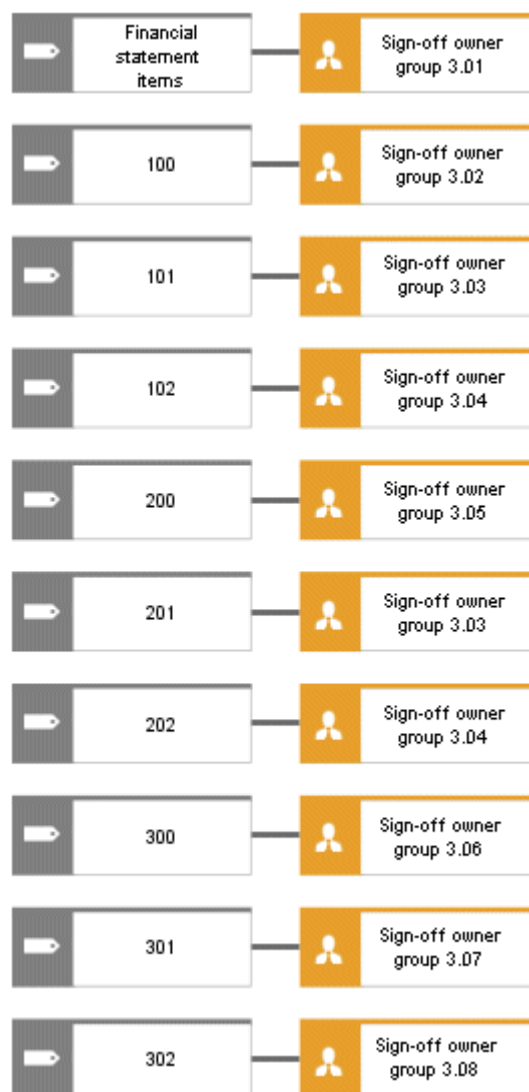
Financial statement items

Sign-off owner group 3.01

100

Sign-off owner group 3.02

101

Sign-off owner group 3.03

102

Sign-off owner group 3.04

200

Sign-off owner group 3.05

201

Sign-off owner group 3.03

202

Sign-off owner group 3.04

300

Sign-off owner group 3.06

301

Sign-off owner group 3.07

302

Sign-off owner group 3.08